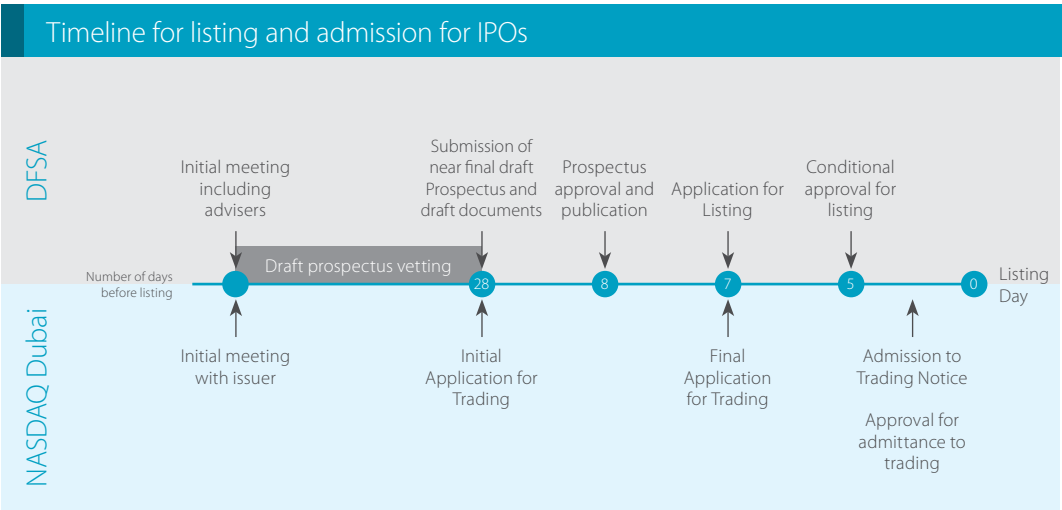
Timeline for listing and admission for IPOs

DFSA

Initial meeting including advisers

Submission of near final draft Prospectus and draft documents

Prospectus approval and publication

Application for Listing

Conditional approval for listing

Draft prospectus vetting

Number of days before listing

28

8

7

5

0

Listing Day

NASDAQ Dubai

Initial meeting with issuer

Initial Application for Trading

Final Application for Trading

Admission to Trading Notice

Approval for admittance to trading